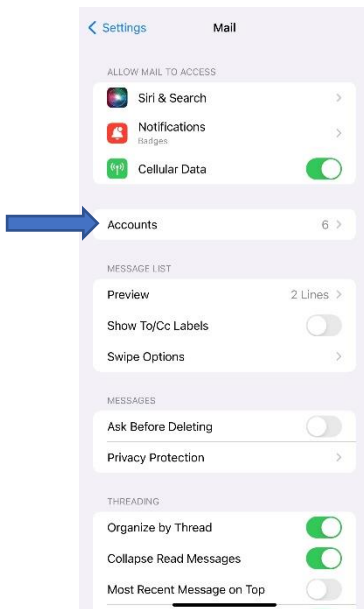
< Settings Mail

ALLOW MAIL TO ACCESS

Siri & Search

Notifications
Badges

Cellular Data

Accounts 6

MESSAGE LIST

Preview 2 Lines

Show To/Cc Labels

Swipe Options

MESSAGES

Ask Before Deleting

Privacy Protection

THREADING

Organize by Thread

Collapse Read Messages

Most Recent Message on Top